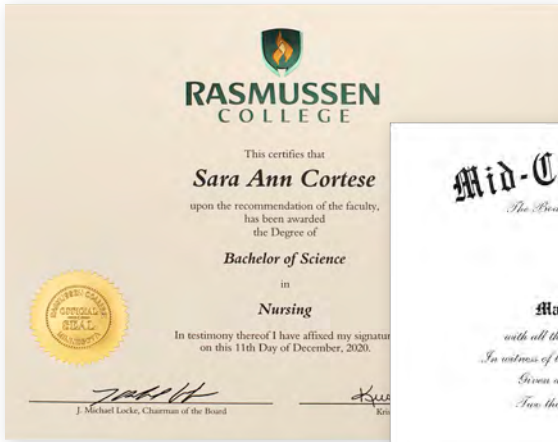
RASMUSSEN
COLLEGE

This certifies that

Sara Ann Cortese

upon the recommendation of the faculty, has been awarded the Degree of

Bachelor of Science

in

Nursing

In testimony thereof I have affixed my signatur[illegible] on this 11th Day of December, 2020.

RASMUSSEN COLLEGE
OFFICIAL
SEAL
MINNESOTA

J. Michael Locke, Chairman of the Board

Kri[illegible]

Mid-C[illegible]

The Boa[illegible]

Ma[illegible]

with all th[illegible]

In witness of t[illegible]

Given a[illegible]

Two th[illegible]